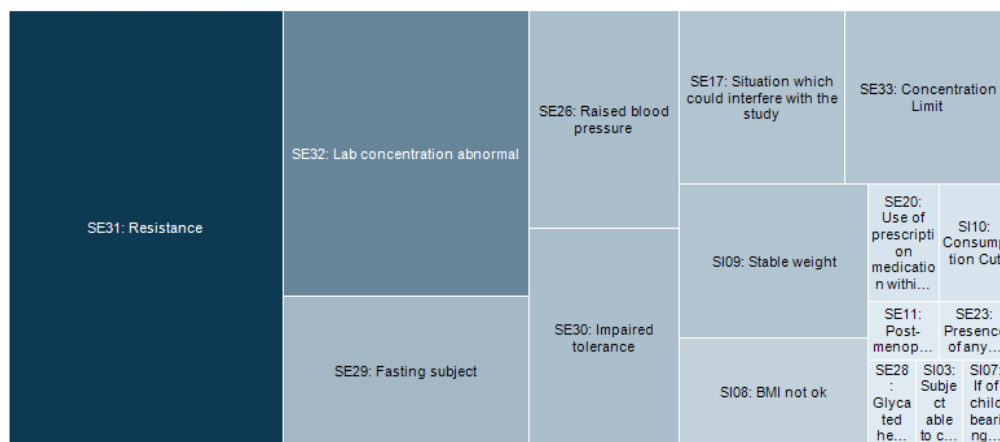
SE31: Resistance

SE32: Lab concentration abnormal

SE29: Fasting subject

SE26: Raised blood pressure

SE30: Impaired tolerance

SE17: Situation which could interfere with the study

SE33: Concentration Limit

SI09: Stable weight

SI08: BMI not ok

SE20: Use of prescription medication withi...

SI10: Consump tion Cut

SE11: Post-menop...

SE23: Presence of any...

SE28: Glycated he...

SI03: Subject able to c...

SI07: If of child bearing...